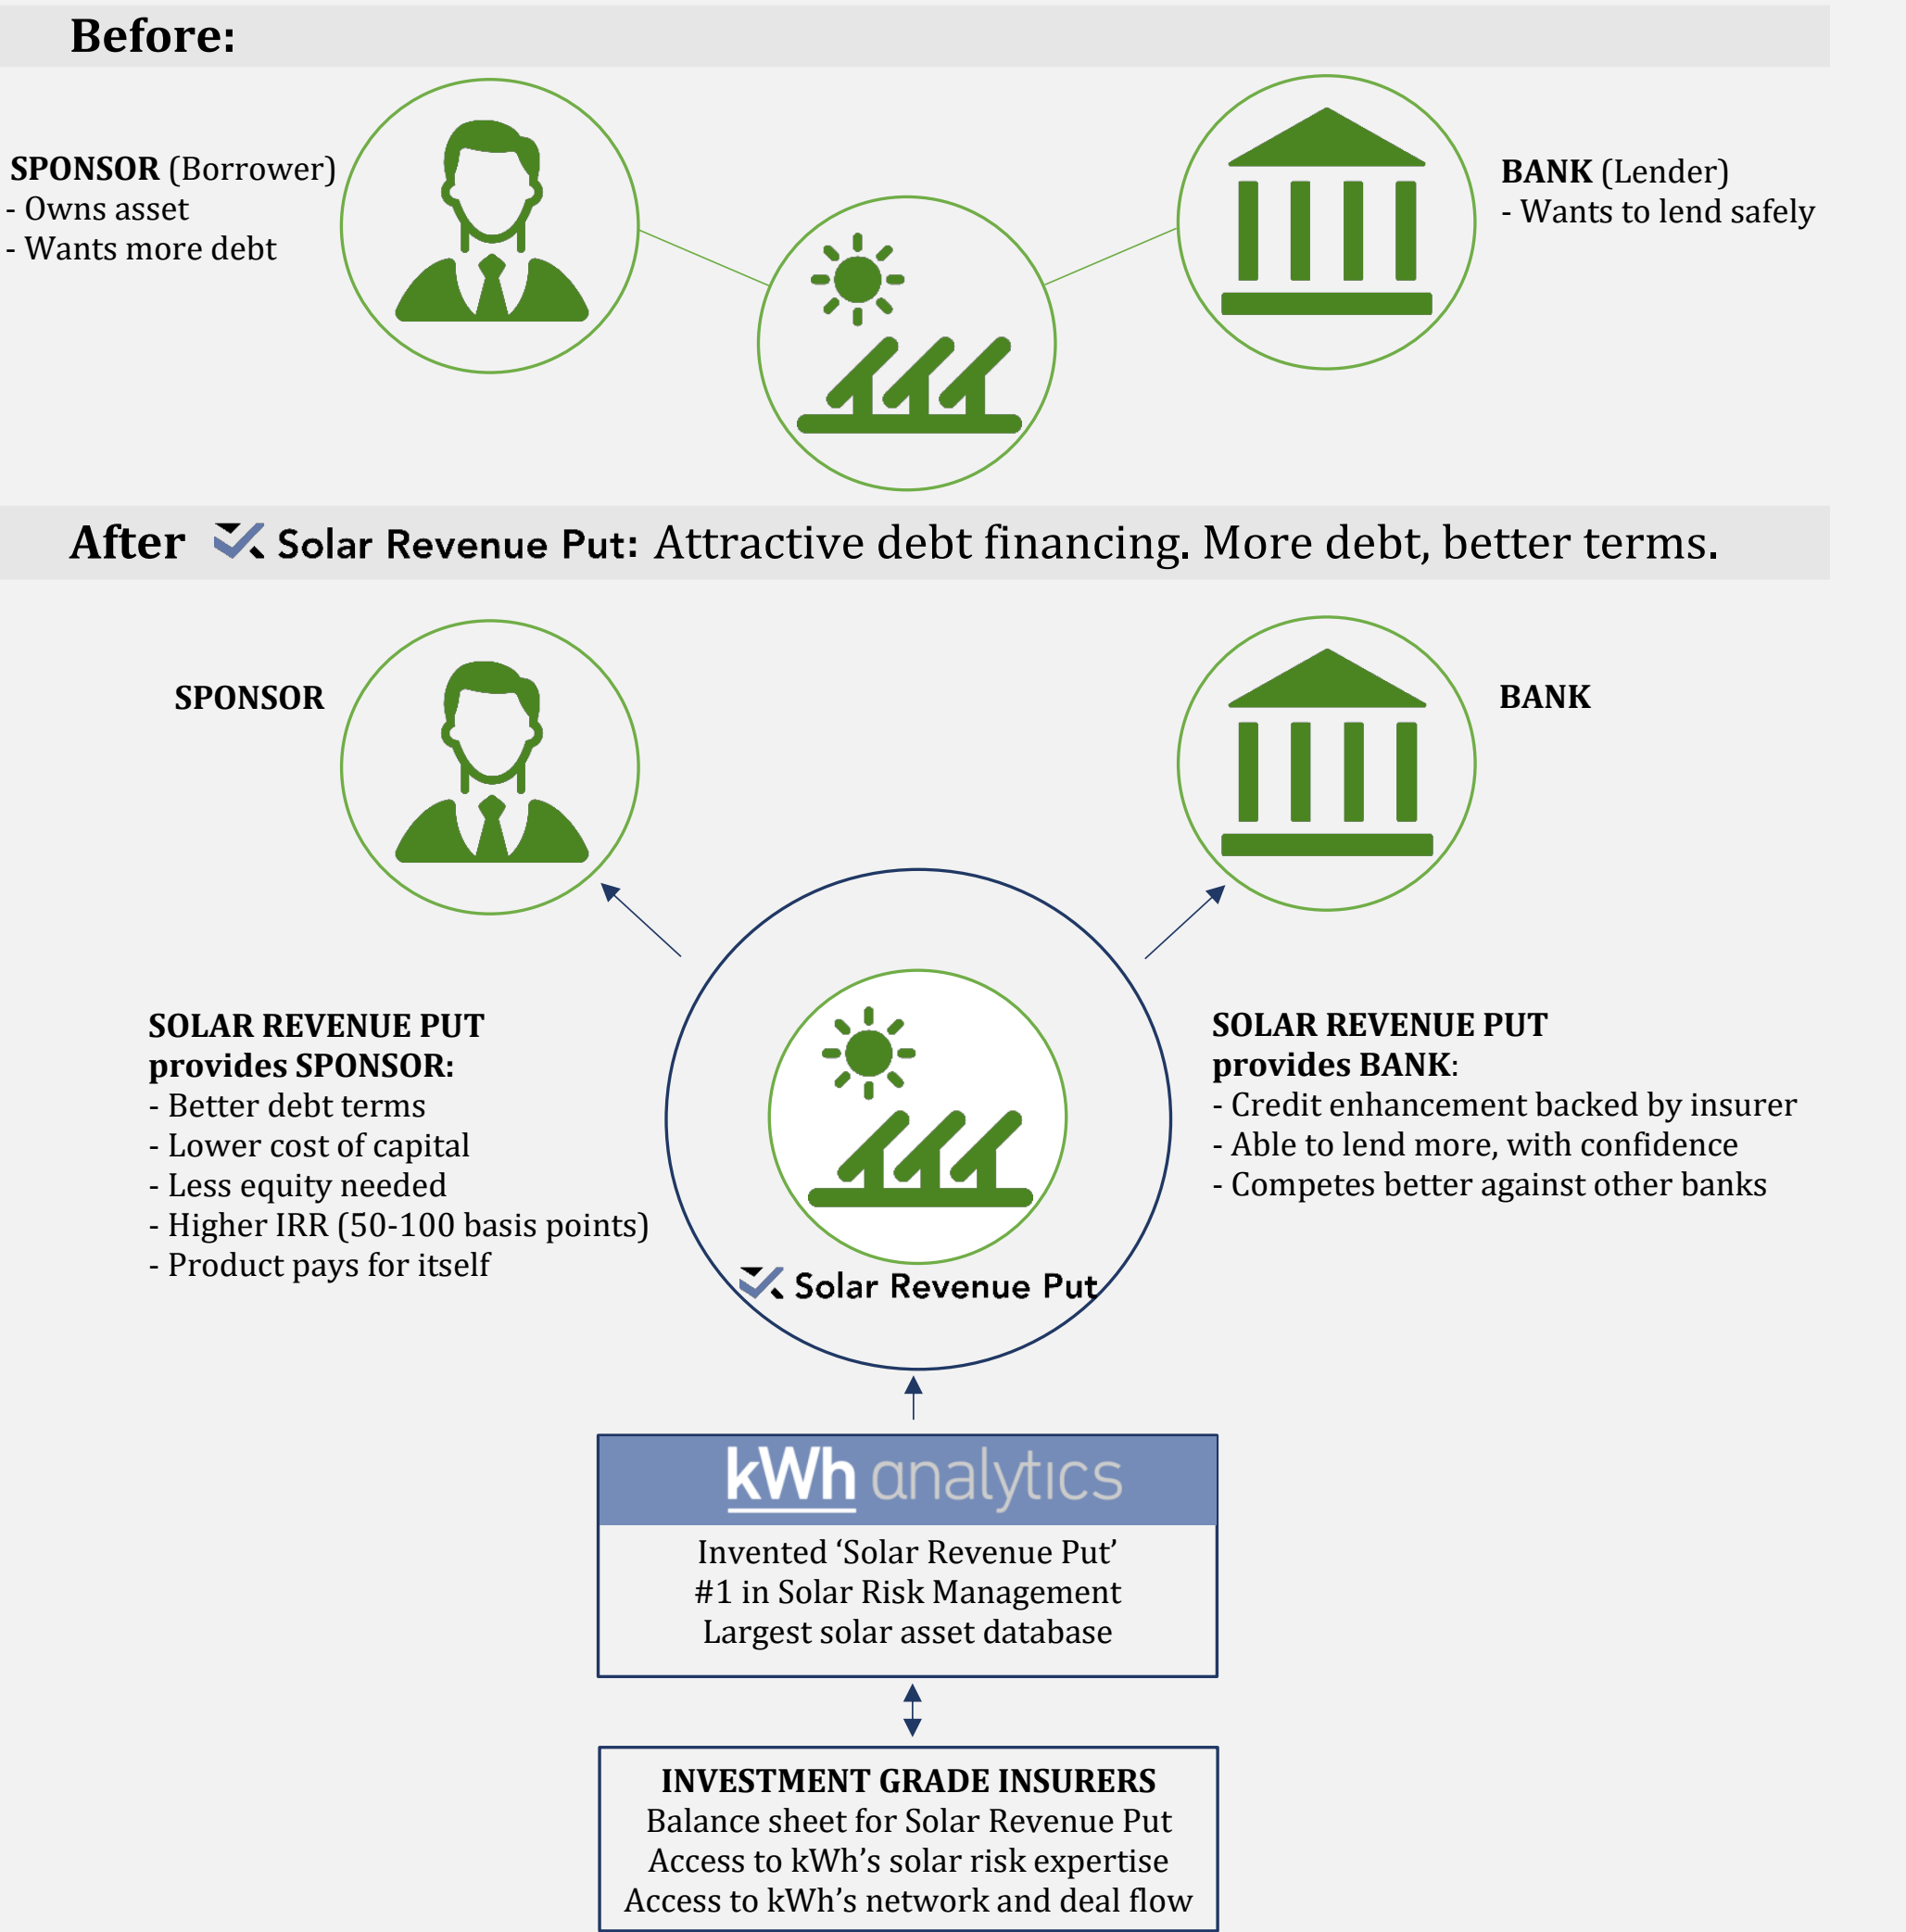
Before:

SPONSOR (Borrower)
- Owns asset
- Wants more debt

BANK (Lender)
- Wants to lend safely

After Solar Revenue Put: Attractive debt financing. More debt, better terms.

SPONSOR

BANK

SOLAR REVENUE PUT provides SPONSOR:
- Better debt terms
- Lower cost of capital
- Less equity needed
- Higher IRR (50-100 basis points)
- Product pays for itself

Solar Revenue Put

SOLAR REVENUE PUT provides BANK:
- Credit enhancement backed by insurer
- Able to lend more, with confidence
- Competes better against other banks

kWh analytics
Invented ‘Solar Revenue Put’
#1 in Solar Risk Management
Largest solar asset database

INVESTMENT GRADE INSURERS
Balance sheet for Solar Revenue Put
Access to kWh’s solar risk expertise
Access to kWh’s network and deal flow